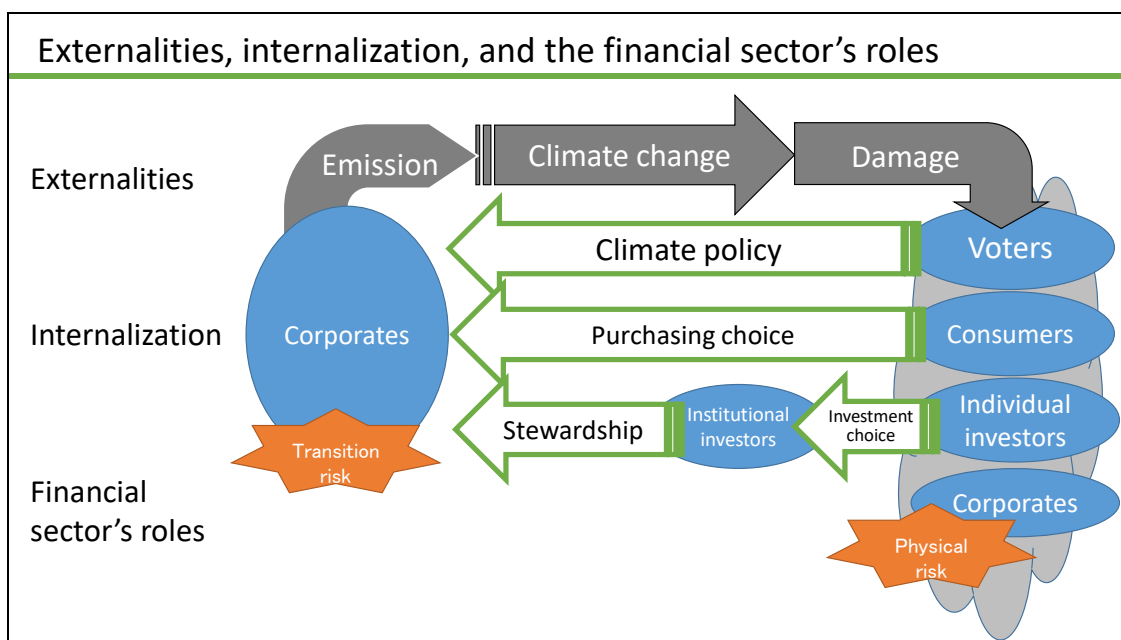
Externalities, internalization, and the financial sector’s roles

Externalities

Internalization

Financial sector’s roles

Emission

Climate change

Damage

Corporates

Transition risk

Climate policy

Voters

Purchasing choice

Consumers

Stewardship

Institutional investors

Investment choice

Individual investors

Corporates

Physical risk